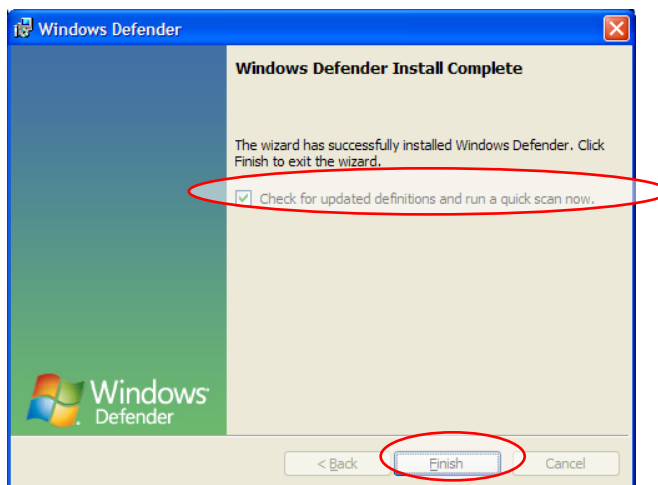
Windows Defender

Windows Defender Install Complete

The wizard has successfully installed Windows Defender. Click Finish to exit the wizard.

Check for updated definitions and run a quick scan now.

Windows Defender

< Back

Finish

Cancel